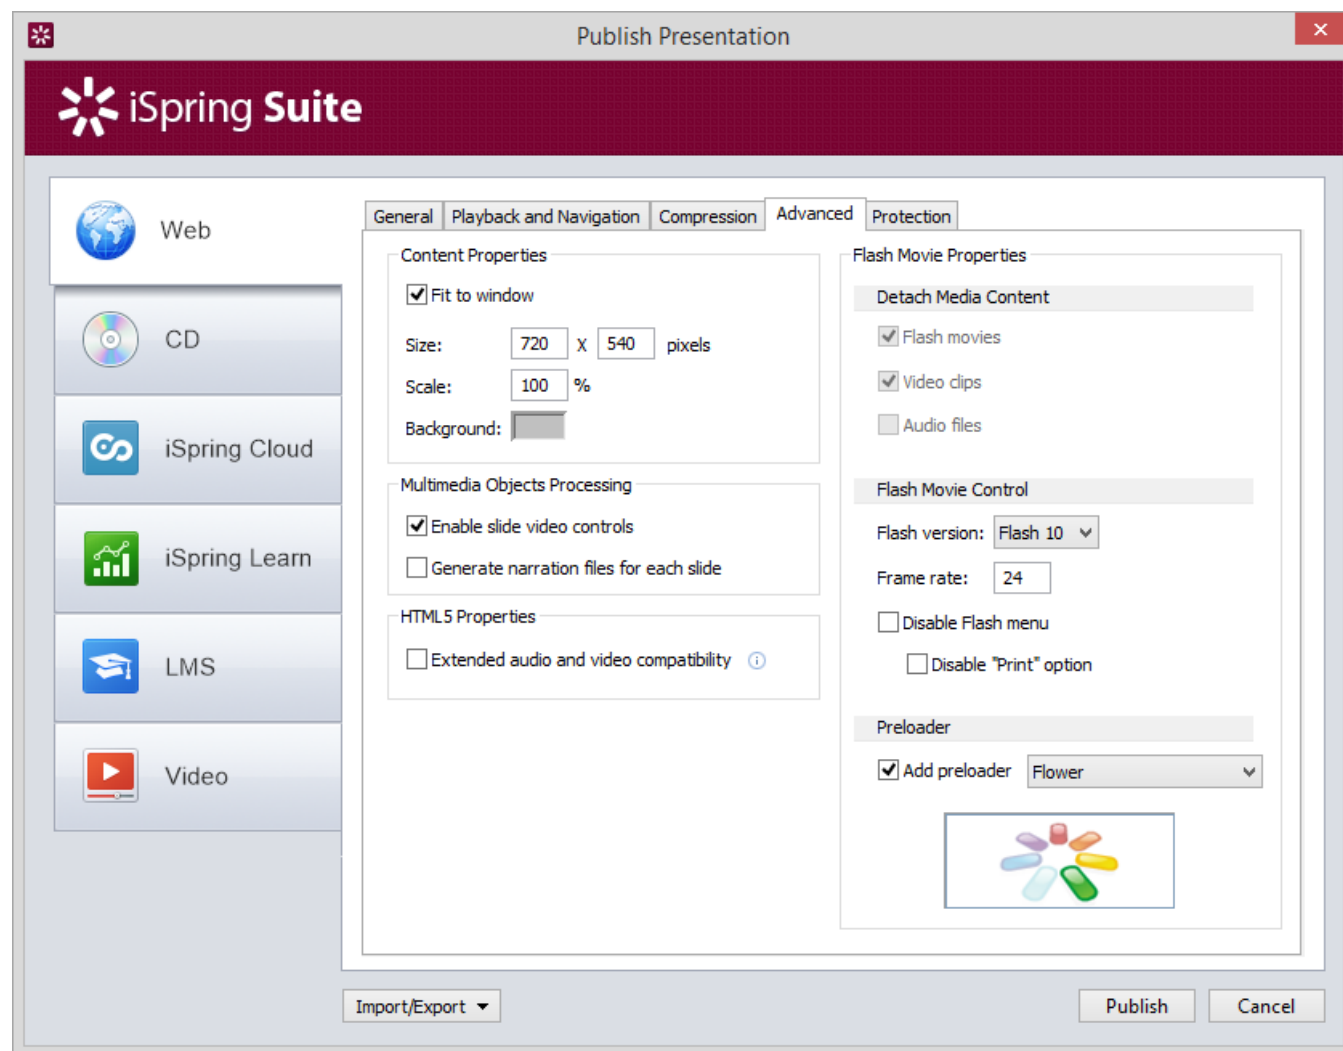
Publish Presentation

iSpring Suite

Web

CD

iSpring Cloud

iSpring Learn

LMS

Video

General | Playback and Navigation | Compression | Advanced | Protection

Content Properties

Fit to window

Size: 720 X 540 pixels

Scale: 100 %

Background:

Multimedia Objects Processing

Enable slide video controls

Generate narration files for each slide

HTML5 Properties

Extended audio and video compatibility

Flash Movie Properties

Detach Media Content

Flash movies

Video clips

Audio files

Flash Movie Control

Flash version: Flash 10

Frame rate: 24

Disable Flash menu

Disable "Print" option

Preloader

Add preloader Flower

Import/Export

Publish

Cancel